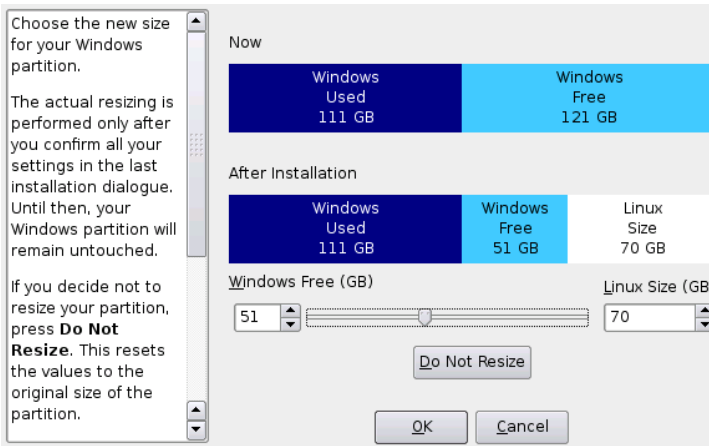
Choose the new size for your Windows partition.

The actual resizing is performed only after you confirm all your settings in the last installation dialogue. Until then, your Windows partition will remain untouched.

If you decide not to resize your partition, press **Do Not Resize**. This resets the values to the original size of the partition.

Now

| Windows Used 111 GB | Windows Free 121 GB |
|---|---|

After Installation

| Windows Used 111 GB | Windows Free 51 GB | Linux Size 70 GB |
|---|---|---|

Windows Free (GB)

51

Linux Size (GB

70

Do Not Resize

OK

Cancel